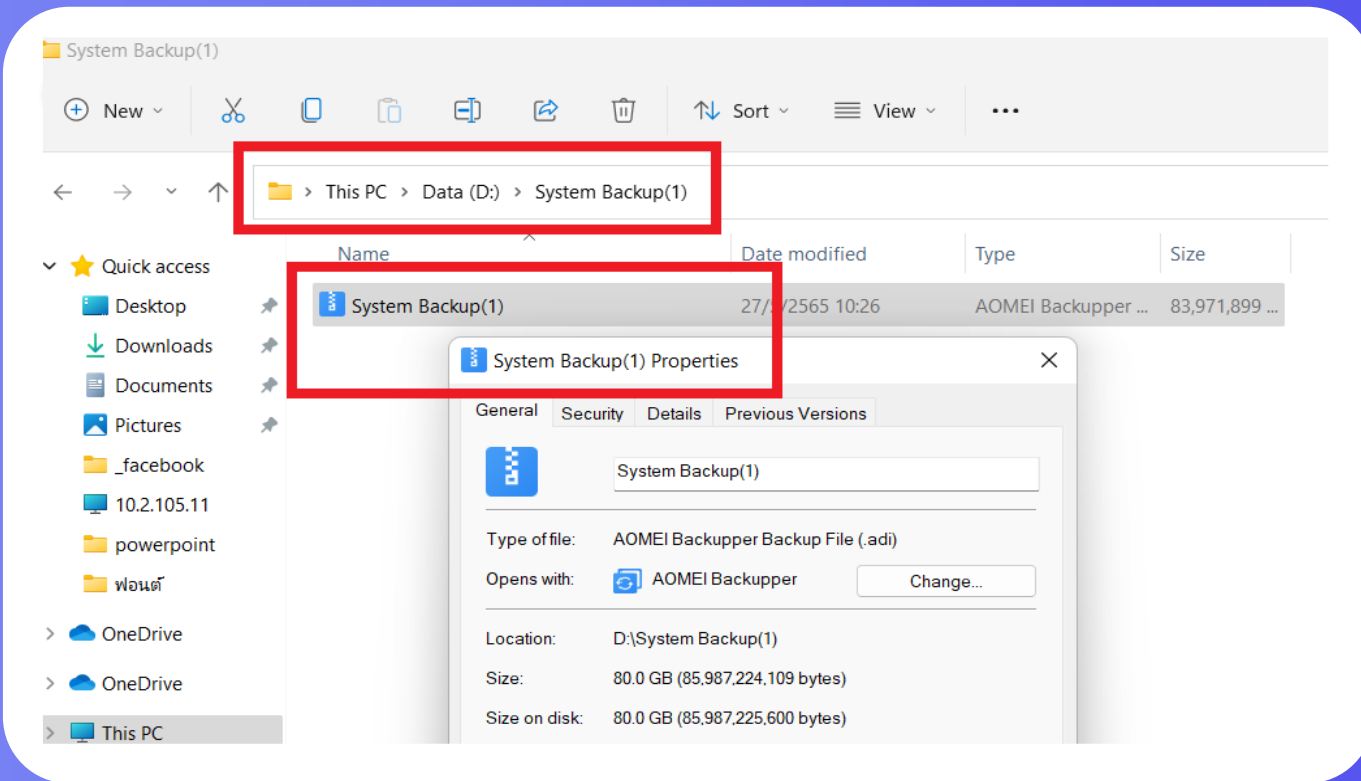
System Backup(1)

New

Sort

View

...

This PC > Data (D:) > System Backup(1)

Quick access
Desktop
Downloads
Documents
Pictures
_facebook
10.2.105.11
powerpoint
ฟอนต์
OneDrive
OneDrive
This PC

| Name | Date modified | Type | Size |
|---|---|---|---|
| System Backup(1) | 27/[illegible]/2565 10:26 | AOMEI Backupper ... | 83,971,899 ... |

System Backup(1) Properties

General | Security | Details | Previous Versions

System Backup(1)

Type of file: AOMEI Backupper Backup File (.adi)
Opens with: AOMEI Backupper Change...

Location: D:\System Backup(1)
Size: 80.0 GB (85,987,224,109 bytes)
Size on disk: 80.0 GB (85,987,225,600 bytes)